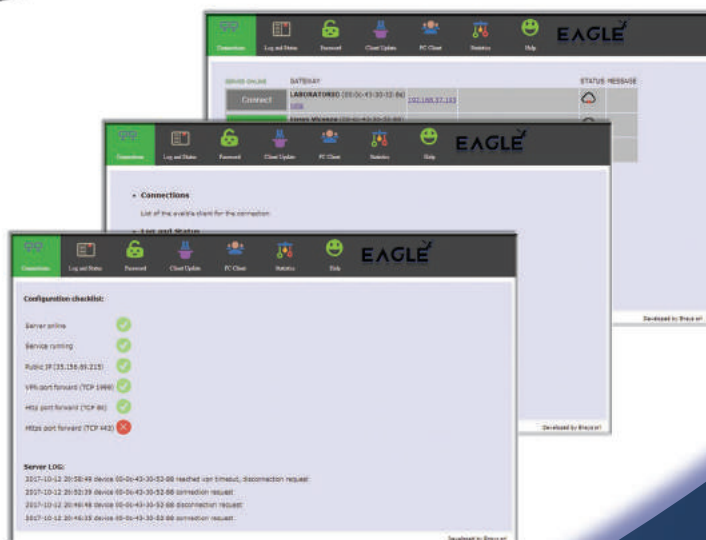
Connections Log and Status Password Client Update PC Client Statistics Help EAGLE

SERVER ONLINE GATEWAY STATUS MESSAGE

Connect LABORATORIO (00:0c-43-30-52:8b) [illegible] 192.168.57.103

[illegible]

Developed by Brera srl

Connections Log and Status Password Client Update PC Client Statistics Help EAGLE

• Connections

List of the available client for the connection

• Log and Status

Developed by Brera srl

Connections Log and Status Password Client Update PC Client Statistics Help EAGLE

Configuration checklist:

Server online

Service running

Public IP (35.156.89.215)

VPN port forward (TCP 1988)

Http port forward (TCP 80)

Https port forward (TCP 443)

Server LOG:

2017-10-12 20:58:48 device 00-0c-43-30-52-88 reached vpn timeout, disconnection request

2017-10-12 20:52:39 device 00-0c-43-30-52-88 connection request

2017-10-12 20:46:48 device 00-0c-43-30-52-88 disconnection request

2017-10-12 20:46:35 device 00-0c-43-30-52-88 connection request

Developed by Brera srl